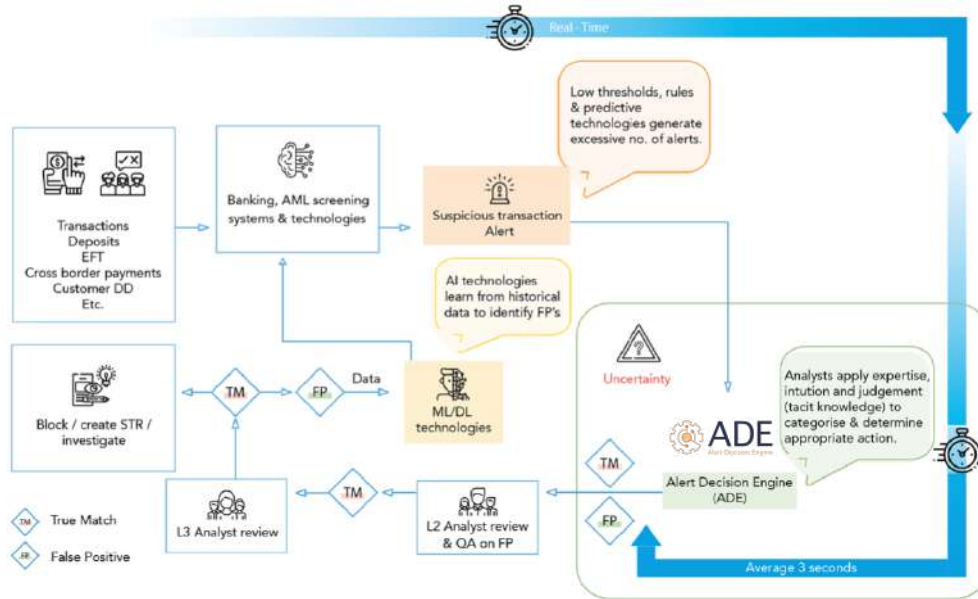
Real - Time

Low thresholds, rules & predictive technologies generate excessive no. of alerts.

Transactions
Deposits
EFT
Cross border payments
Customer DD
Etc.

Banking, AML screening systems & technologies

Suspicious transaction Alert

AI technologies learn from historical data to identify FP's

Block / create STR / investigate

TM

FP

Data

ML/DL technologies

Uncertainty

Analysts apply expertise, intution and judgement (tacit knowledge) to categorise & determine appropriate action.

ADE
Alert Decision Engine

TM

Alert Decision Engine (ADE)

FP

TM True Match

FP False Positive

L3 Analyst review

TM

L2 Analyst review & QA on FP

Average 3 seconds